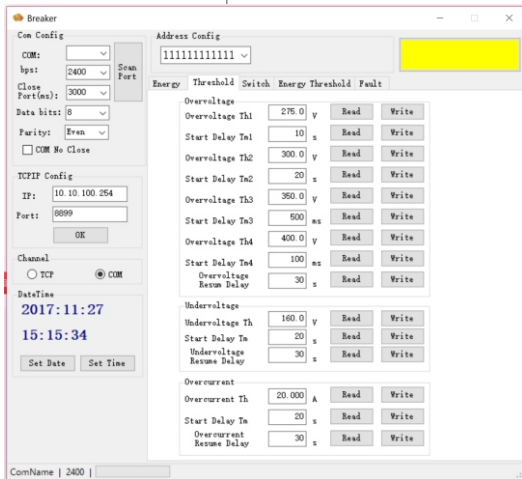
Breaker

Con Config
COM:
bps: 2400
Close Port(ms): 3000
Scan Port
Data bits: 8
Parity: Even
COM No Close

TCPIP Config
IP: 10.10.100.254
Port: 8899
OK

Channel
TCP
COM

DateTime
2017:11:27
15:15:34
Set Date
Set Time

Address Config
111111111111

Energy | Threshold | Switch | Energy Threshold | Fault

Overvoltage
Overvoltage Th1 | 275.0 | V | Read | Write
Start Delay Tm1 | 10 | s | Read | Write
Overvoltage Th2 | 300.0 | V | Read | Write
Start Delay Tm2 | 20 | s | Read | Write
Overvoltage Th3 | 350.0 | V | Read | Write
Start Delay Tm3 | 500 | ms | Read | Write
Overvoltage Th4 | 400.0 | V | Read | Write
Start Delay Tm4 | 100 | ms | Read | Write
Overvoltage Resum Delay | 30 | s | Read | Write

Undervoltage
Undervoltage Th | 160.0 | V | Read | Write
Start Delay Tm | 20 | s | Read | Write
Undervoltage Resume Delay | 30 | s | Read | Write

Overcurrent
Overcurrent Th | 20.000 | A | Read | Write
Start Delay Tm | 20 | s | Read | Write
Overcurrent Resume Delay | 30 | s | Read | Write

ComName | 2400 |